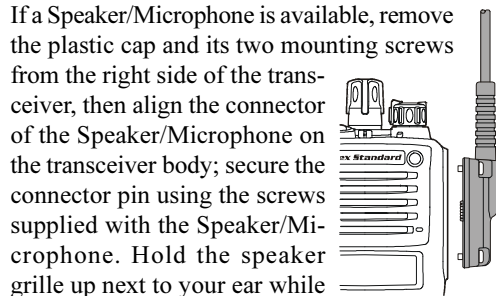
If a Speaker/Microphone is available, remove the plastic cap and its two mounting screws from the right side of the transceiver, then align the connector of the Speaker/Microphone on the transceiver body; secure the connector pin using the screws supplied with the Speaker/Microphone. Hold the speaker grille up next to your ear while

ex Standard